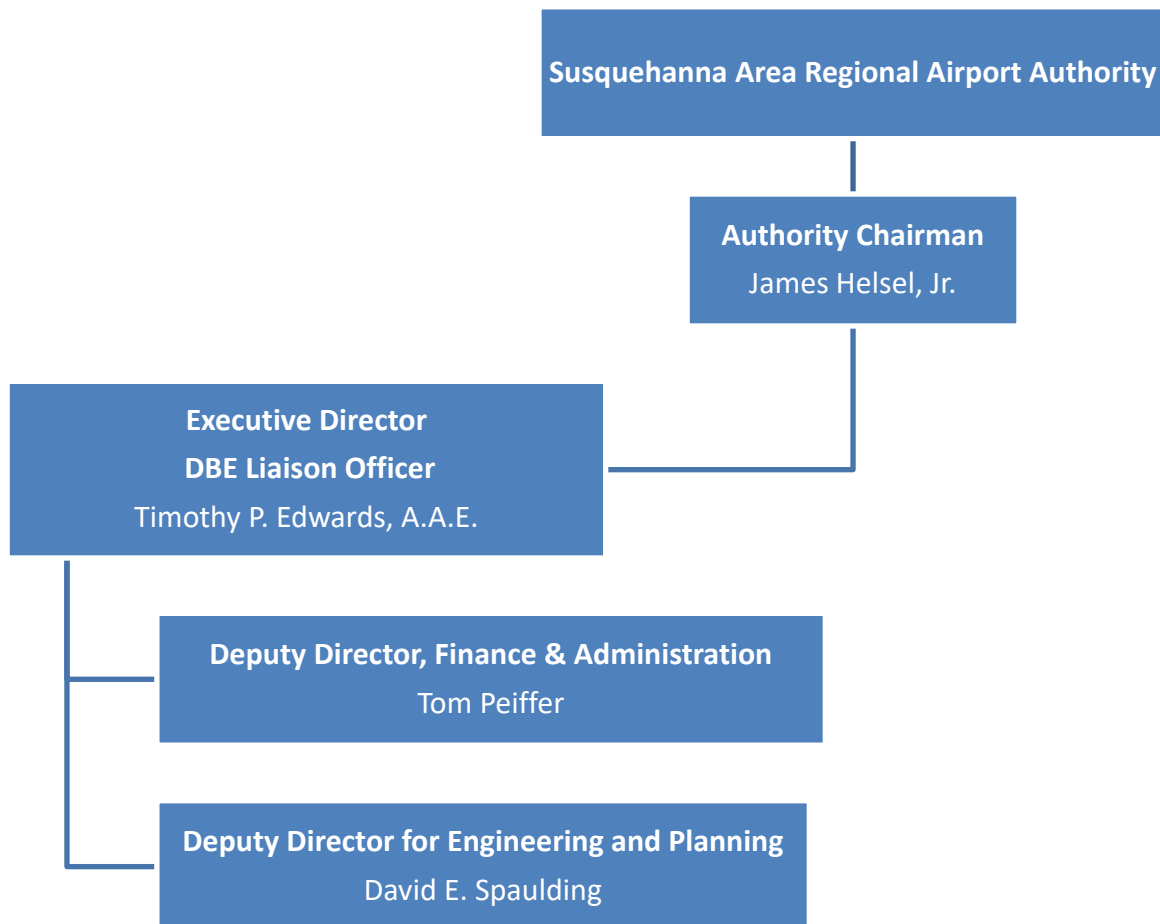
Susquehanna Area Regional Airport Authority

Authority Chairman
James Helsel, Jr.

Executive Director
DBE Liaison Officer
Timothy P. Edwards, A.A.E.

Deputy Director, Finance & Administration
Tom Peiffer

Deputy Director for Engineering and Planning
David E. Spaulding